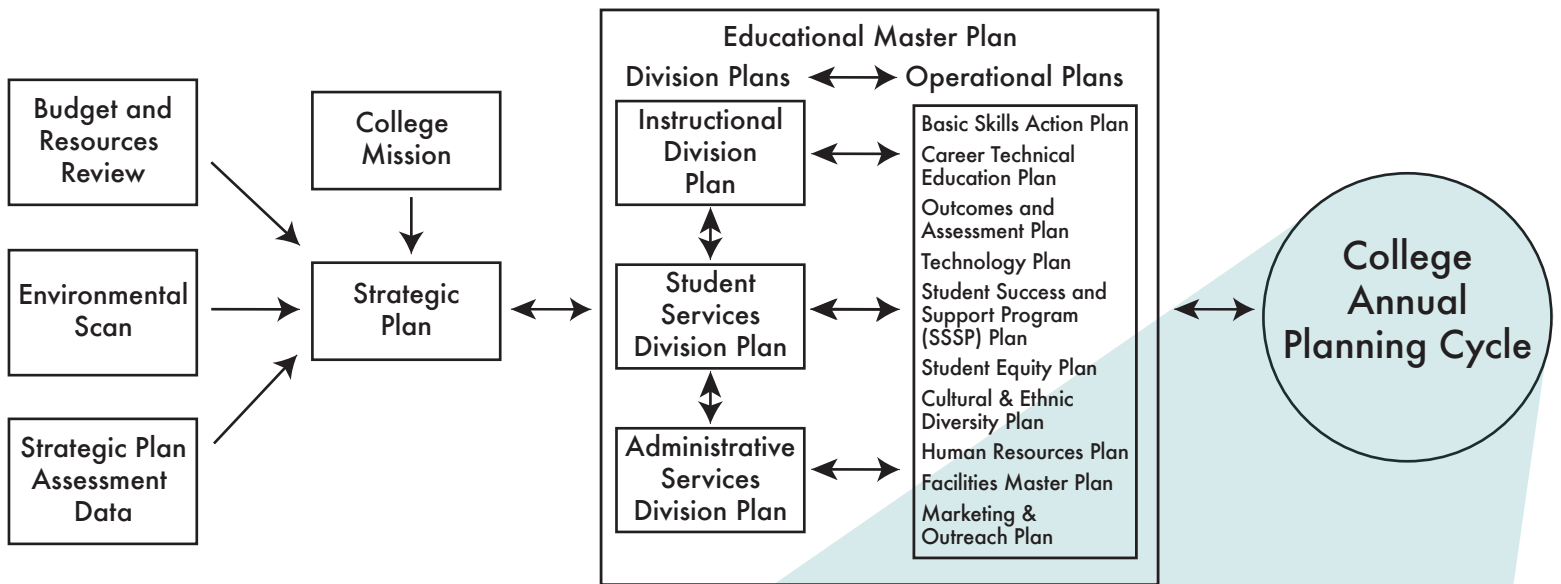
Budget and Resources Review

Environmental Scan

Strategic Plan Assessment Data

College Mission

Strategic Plan

Educational Master Plan

Division Plans

Operational Plans

Instructional Division Plan

Student Services Division Plan

Administrative Services Division Plan

Basic Skills Action Plan
Career Technical Education Plan
Outcomes and Assessment Plan
Technology Plan
Student Success and Support Program (SSSP) Plan
Student Equity Plan
Cultural & Ethnic Diversity Plan
Human Resources Plan
Facilities Master Plan
Marketing & Outreach Plan

College Annual Planning Cycle